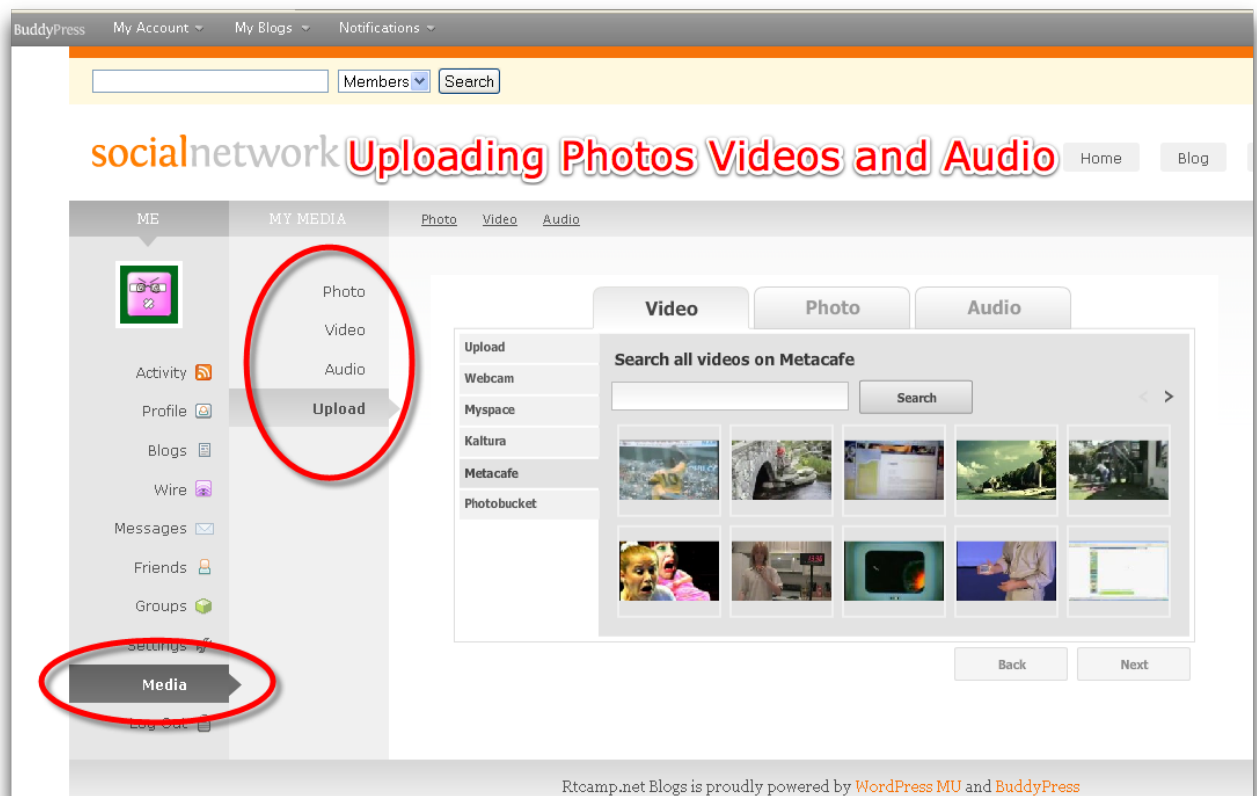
BuddyPress My Account My Blogs Notifications

Members Search

socialnetwork Uploading Photos Videos and Audio

Home Blog

ME

MY MEDIA

Photo Video Audio

Activity

Profile

Blogs

Wire

Messages

Friends

Groups

Settings

Media

Log Out

Photo

Video

Audio

Upload

Video Photo Audio

Upload

Webcam

Myspace

Kaltura

Metacafe

Photobucket

Search all videos on Metacafe

Search

Back Next

Rtcamp.net Blogs is proudly powered by WordPress MU and BuddyPress